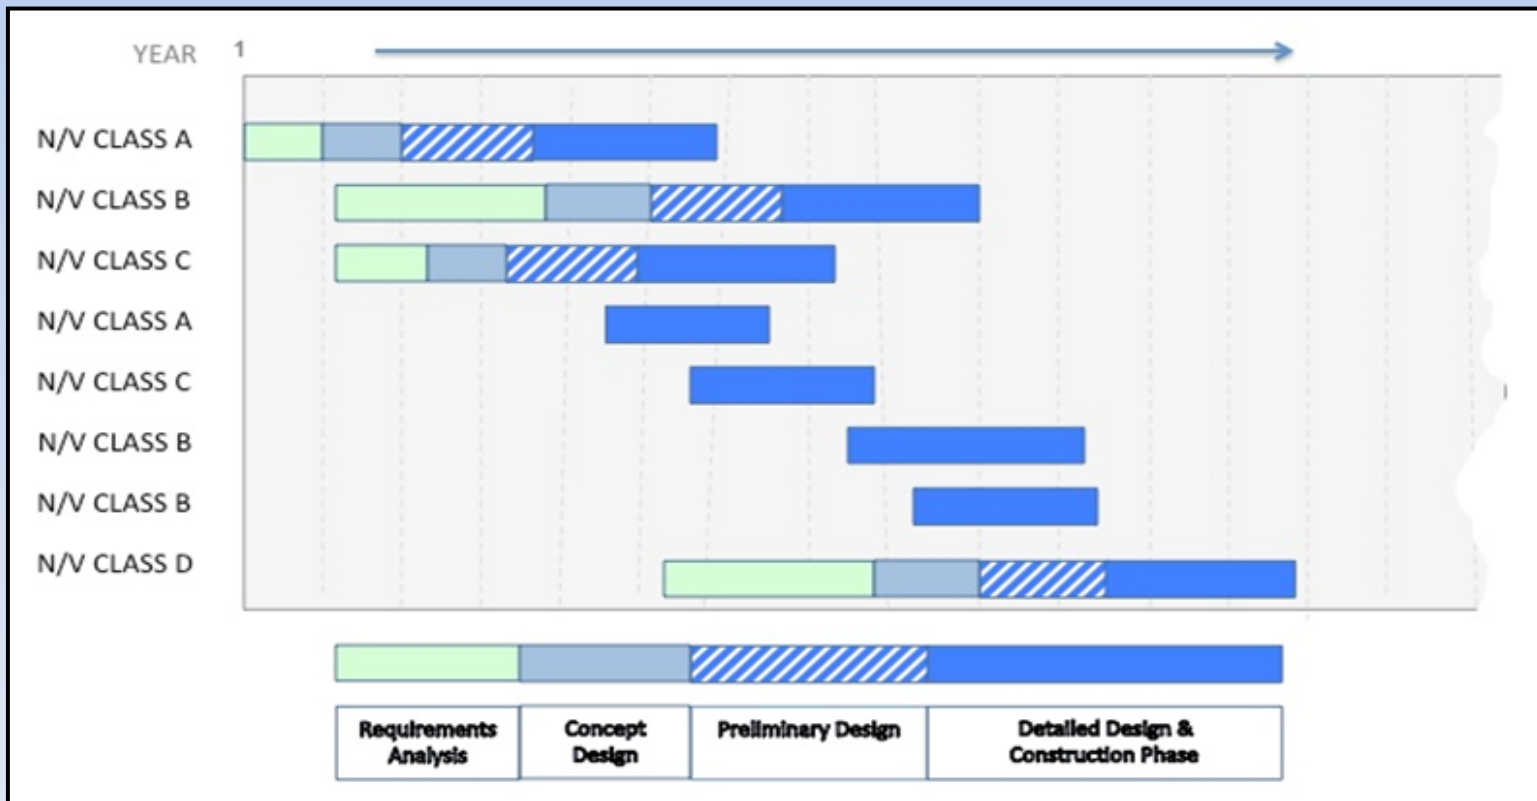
YEAR 1

N/V CLASS A
N/V CLASS B
N/V CLASS C
N/V CLASS A
N/V CLASS C
N/V CLASS B
N/V CLASS B
N/V CLASS D

| Requirements Analysis | Concept Design | Preliminary Design | Detailed Design & Construction Phase |
|---|---|---|---|